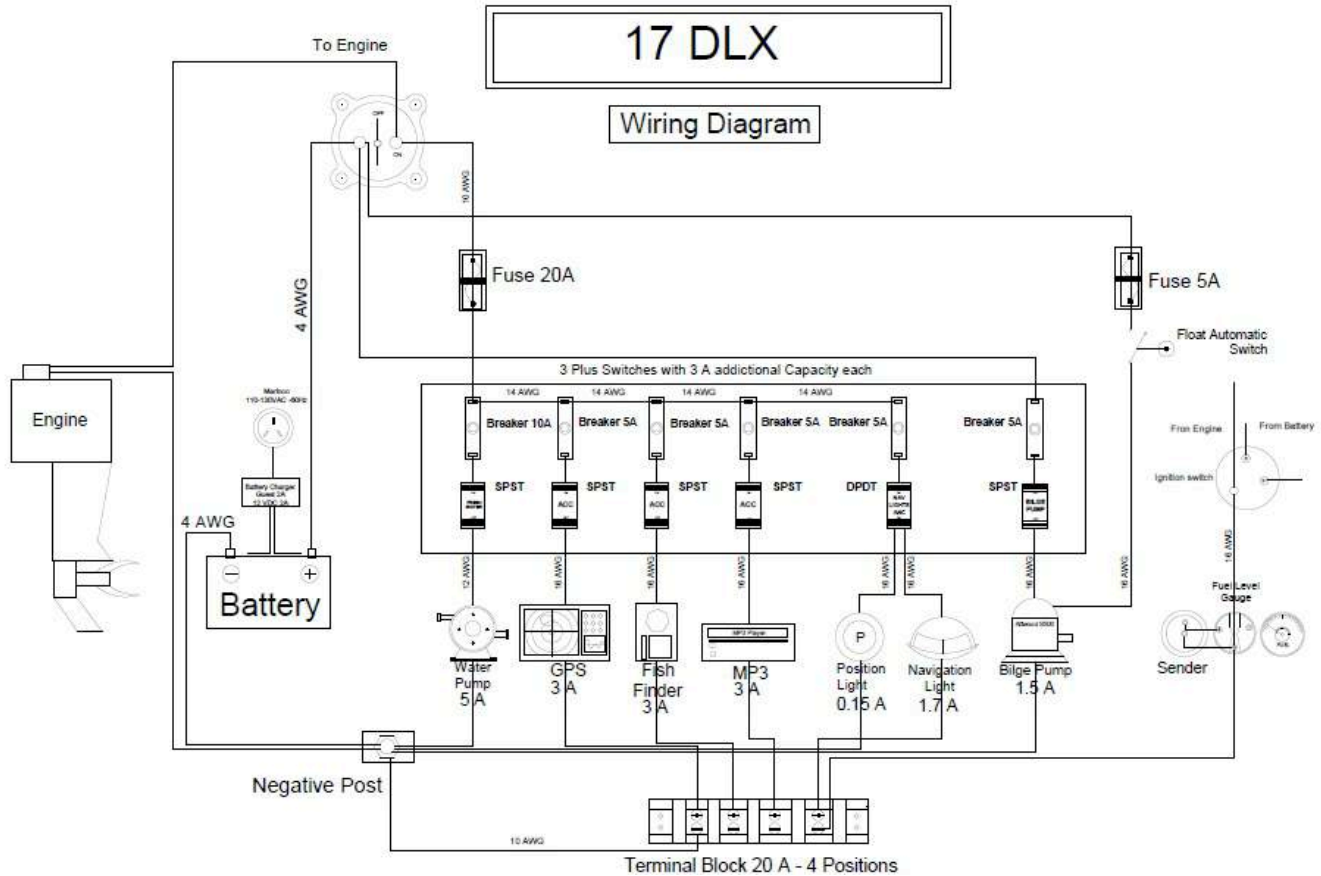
17 DLX

Wiring Diagram

To Engine

OFF

ON

10 AWG

4 AWG

Fuse 20A

Fuse 5A

Float Automatic Switch

3 Plus Switches with 3 A addictional Capacity each

14 AWG 14 AWG 14 AWG 14 AWG

Breaker 10A Breaker 5A Breaker 5A Breaker 5A Breaker 5A Breaker 5A

SPST SPST SPST SPST DPDT SPST

ACC ACC ACC

BILGE PUMP

Engine

Marinco 110-130VAC 60Hz

Battery Charger Guest 2A 12 VDC 2A

4 AWG

Battery

12 AWG 16 AWG 16 AWG 16 AWG 16 AWG 16 AWG 16 AWG 16 AWG

From Engine From Battery

Ignition switch

16 AWG

Fuel Level Gauge

MP3 Player

Water Pump 5 A

GPS 3 A

Fish Finder 3 A

MP3 3 A

P

Position Light 0.15 A

Navigation Light 1.7 A

Bilge Pump 1.5 A

Sender

Negative Post

10 AWG

Terminal Block 20 A - 4 Positions